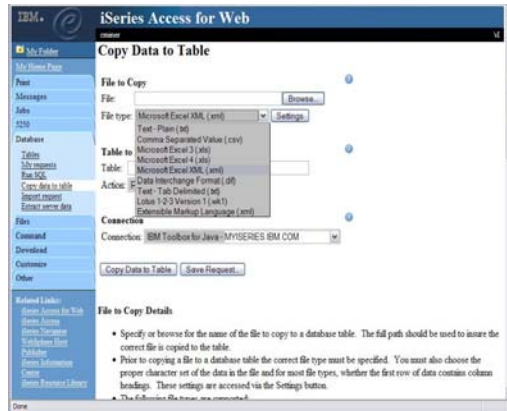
IBM.

iSeries Access for Web

Copy Data to Table

My Folder
My Home Page
Print
Messages
Jobs
5250
Database
Tables
My requests
Run SQL
Copy data to table
Import request
Extract server data
Files
Command
Download
Customize
Other

Related Links:
iSeries Access for Web
iSeries Access
iSeries Navigator
WebSphere Host
Publisher
iSeries Information Center
iSeries Resource Library

File to Copy
File: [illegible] Browse...
File type: Microsoft Excel XML (.xml) Settings...
Text - Plain (.txt)
Comma Separated Value (.csv)
Microsoft Excel 3 (.xls)
Microsoft Excel 4 (.xls)
Microsoft Excel XML (.xml)
Data Interchange Format (.dif)
Text - Tab Delimited (.txt)
Lotus 1-2-3 Version 1 (.wk1)
Extensible Markup Language (.xml)

Table to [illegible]
Table:
Action: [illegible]

Connection
Connection: IBM Toolbox for Java - MYISERIES.IBM.COM

Copy Data to Table Save Request...

File to Copy Details

• Specify or browse for the name of the file to copy to a database table. The full path should be used to insure the correct file is copied to the table.
• Prior to copying a file to a database table the correct file type must be specified. You must also choose the proper character set of the data in the file and for most file types, whether the first row of data contains column headings. These settings are accessed via the Settings button.
• The following file types are supported:

Done